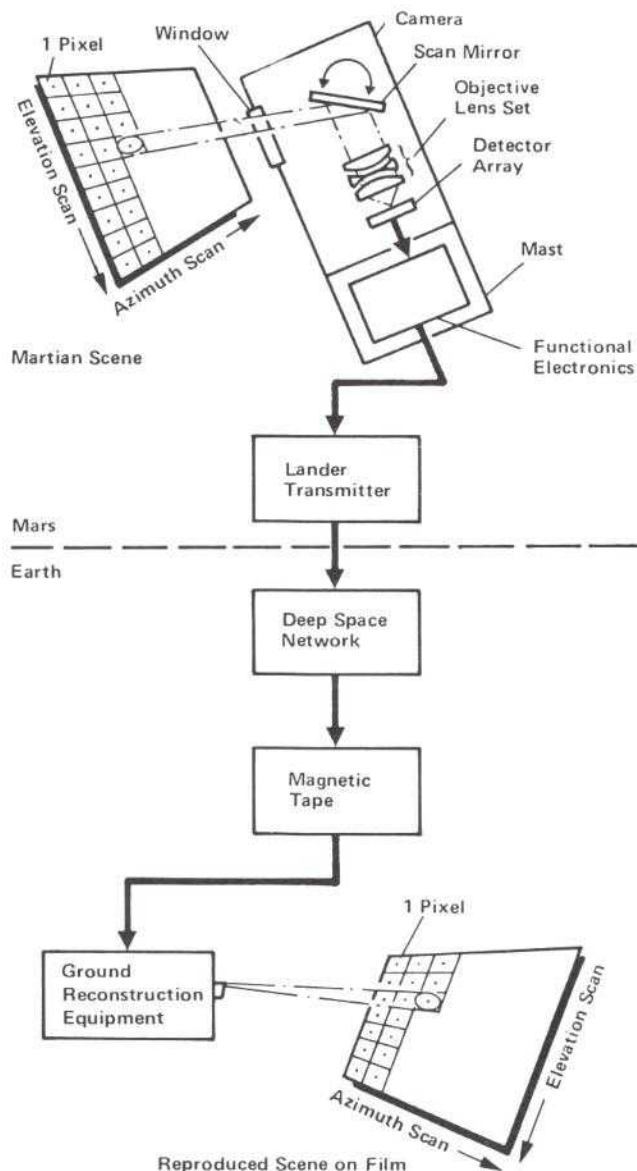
1 Pixel

Window

Camera

Scan Mirror

Objective Lens Set

Detector Array

Elevation Scan

Azimuth Scan

Mast

Martian Scene

Functional Electronics

Lander Transmitter

Mars

Earth

Deep Space Network

Magnetic Tape

1 Pixel

Ground Reconstruction Equipment

Elevation Scan

Azimuth Scan

Reproduced Scene on Film